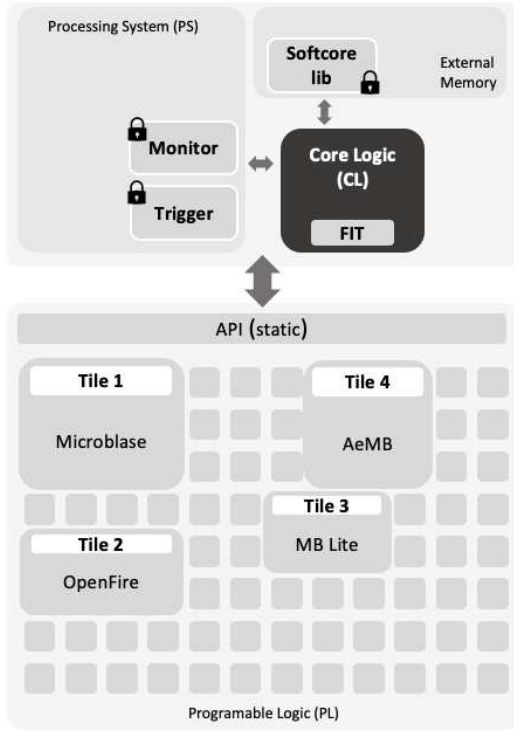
Processing System (PS)

Softcore lib

External Memory

Monitor

Trigger

Core Logic (CL)

FIT

API (static)

Tile 1

Microblase

Tile 4

AeMB

Tile 3

MB Lite

Tile 2

OpenFire

Programable Logic (PL)